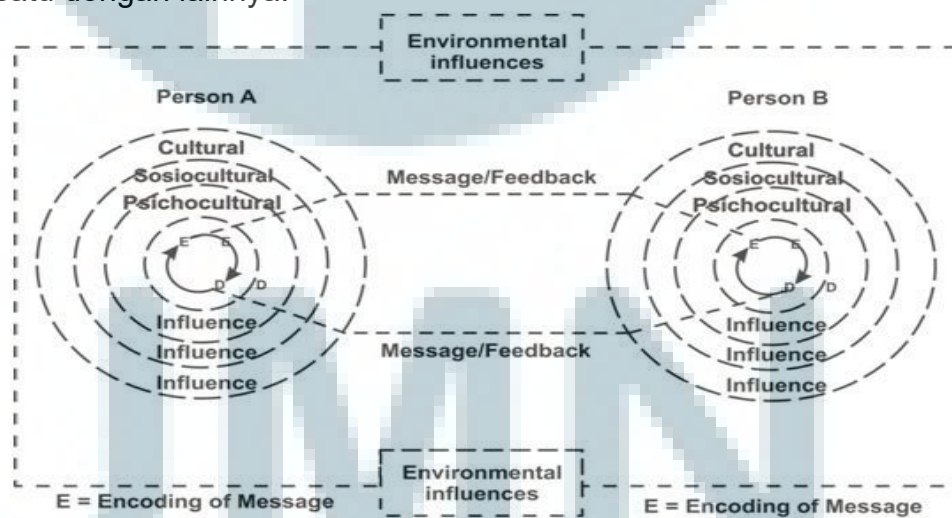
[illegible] dengan lainnya.

Environmental influences

Person A

Cultural
Sosiocultural
Psichocultural
E E
D D
Influence
Influence
Influence

Message/Feedback

Message/Feedback

Person B

Cultural
Sosiocultural
Psichocultural
E E
D D
Influence
Influence
Influence

Environmental influences

E = Encoding of Message

E = Encoding of Message